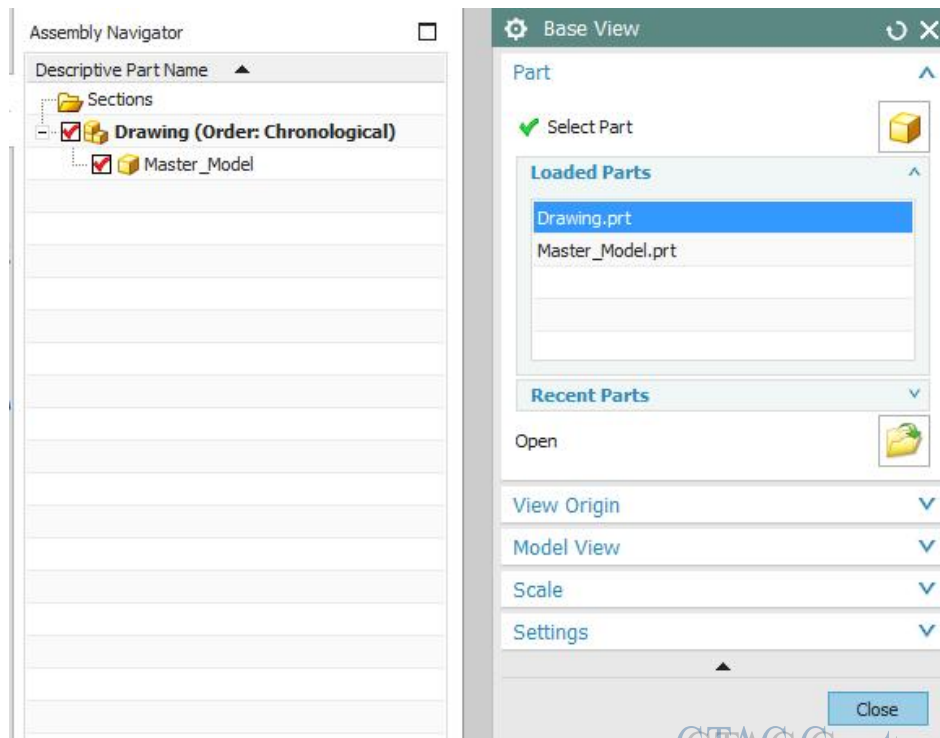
Assembly Navigator

Descriptive Part Name

Sections

Drawing (Order: Chronological)

Master_Model

Base View

Part

Select Part

Loaded Parts

Drawing.prt

Master_Model.prt

Recent Parts

Open

View Origin

Model View

Scale

Settings

Close

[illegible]